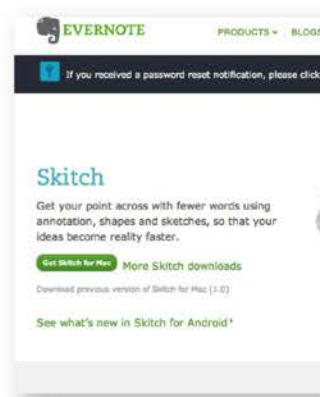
EVERNOTE

PRODUCTS ▾ | BLOGS

If you received a password reset notification, please click

Skitch

Get your point across with fewer words using annotation, shapes and sketches, so that your ideas become reality faster.

Get Skitch for Mac More Skitch downloads

Download previous version of Skitch for Mac (1.0)

See what's new in Skitch for Android ›